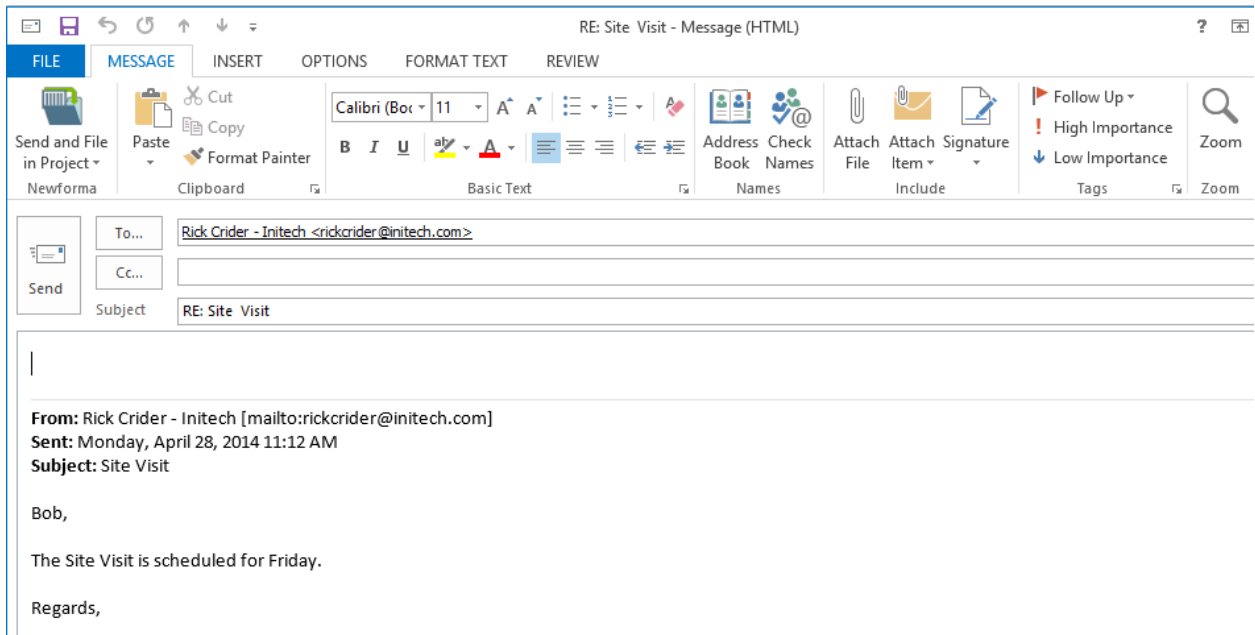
RE: Site Visit - Message (HTML)

?

FILE MESSAGE INSERT OPTIONS FORMAT TEXT REVIEW

Send and File in Project
Newforma

Paste
Cut
Copy
Format Painter
Clipboard

Calibri (Boc 11
B I U
Basic Text

Address Book
Check Names
Names

Attach File
Attach Item
Signature
Include

Follow Up
High Importance
Low Importance
Tags

Zoom
Zoom

Send

To...
Rick Crider - Initech <rickcrider@initech.com>

Cc...

Subject
RE: Site Visit

**From:** Rick Crider - Initech [mailto:rickcrider@initech.com]
**Sent:** Monday, April 28, 2014 11:12 AM
**Subject:** Site Visit

Bob,

The Site Visit is scheduled for Friday.

Regards,